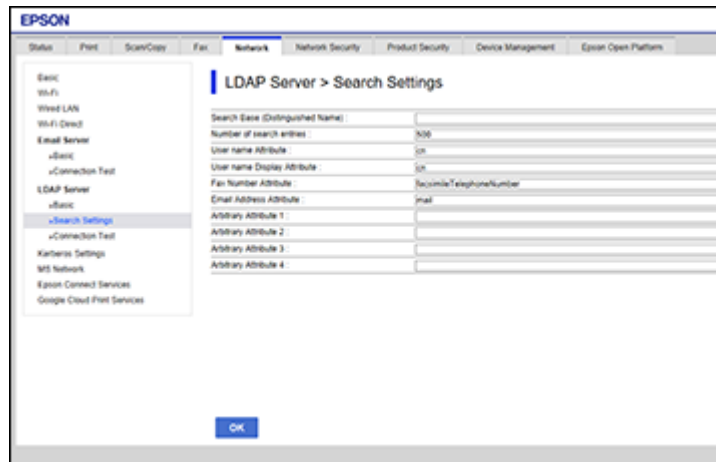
EPSON

Status | Print | Scan/Copy | Fax | Network | Network Security | Product Security | Device Management | Epson Open Platform

Basic
Wi-Fi
Wired LAN
Wi-Fi Direct
Email Server
»Basic
»Connection Test
LDAP Server
»Basic
»Search Settings
»Connection Test
Kerberos Settings
MS Network
Epson Connect Services
Google Cloud Print Services

LDAP Server > Search Settings

| | |
|---|---|
| Search Base (Distinguished Name) : | |
| Number of search entries : | 500 |
| User name Attribute : | cn |
| User name Display Attribute : | cn |
| Fax Number Attribute : | facsimileTelephoneNumber |
| Email Address Attribute : | mail |
| Arbitrary Attribute 1 : | |
| Arbitrary Attribute 2 : | |
| Arbitrary Attribute 3 : | |
| Arbitrary Attribute 4 : | |

OK